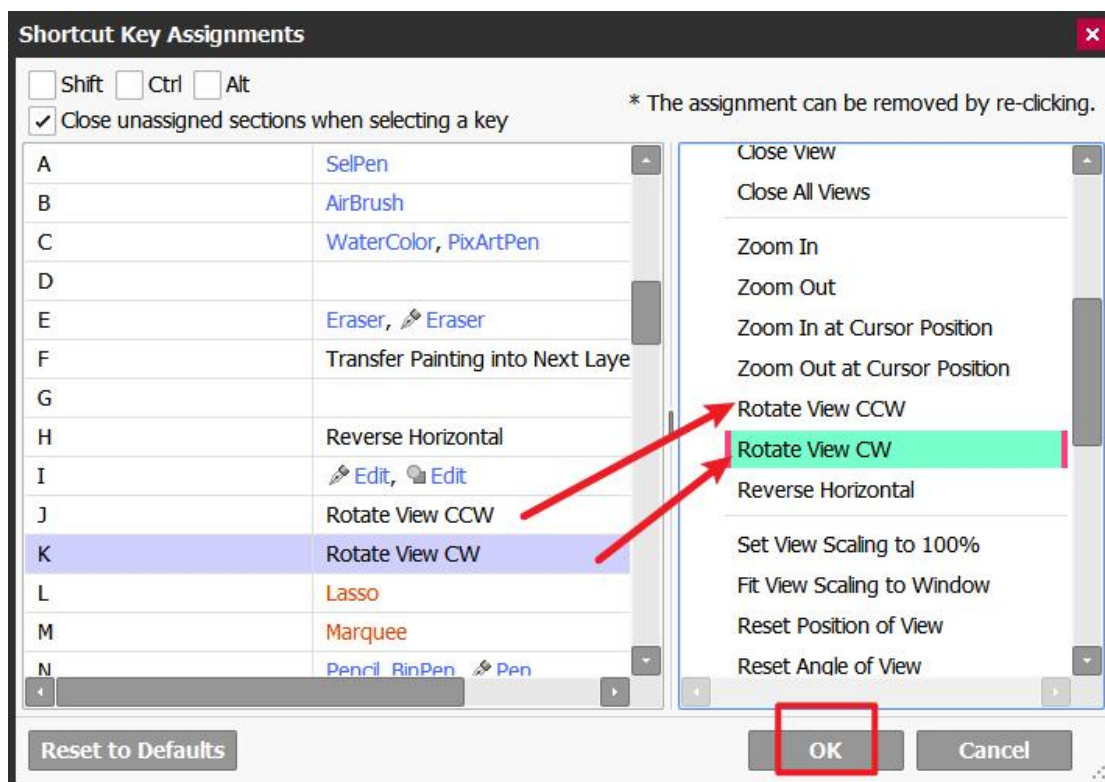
Shortcut Key Assignments

Shift Ctrl Alt

Close unassigned sections when selecting a key

* The assignment can be removed by re-clicking.

| | |
|---|---|
| A | SelPen |
| B | AirBrush |
| C | WaterColor, PixArtPen |
| D | |
| E | Eraser, Eraser |
| F | Transfer Painting into Next Laye |
| G | |
| H | Reverse Horizontal |
| I | Edit, Edit |
| J | Rotate View CCW |
| K | Rotate View CW |
| L | Lasso |
| M | Marquee |
| N | Pencil, BinPen, Pen |

Close View
Close All Views
Zoom In
Zoom Out
Zoom In at Cursor Position
Zoom Out at Cursor Position
Rotate View CCW
Rotate View CW
Reverse Horizontal
Set View Scaling to 100%
Fit View Scaling to Window
Reset Position of View
Reset Angle of View

Reset to Defaults

OK

Cancel